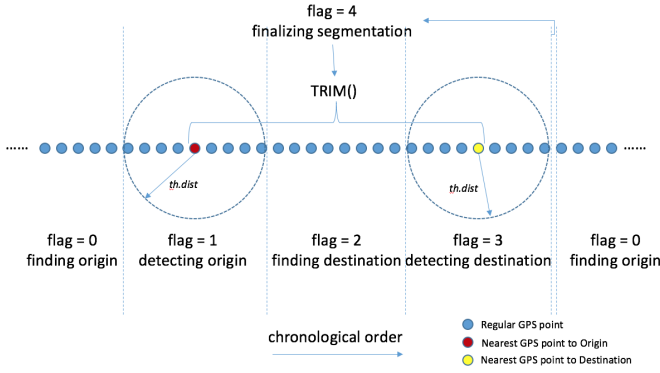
flag = 4
finalizing segmentation

TRIM()

......

......

th.dist

th.dist

flag = 0
finding origin

flag = 1
detecting origin

flag = 2
finding destination

flag = 3
detecting destination

flag = 0
finding origin

chronological order

Regular GPS point
Nearest GPS point to Origin
Nearest GPS point to Destination